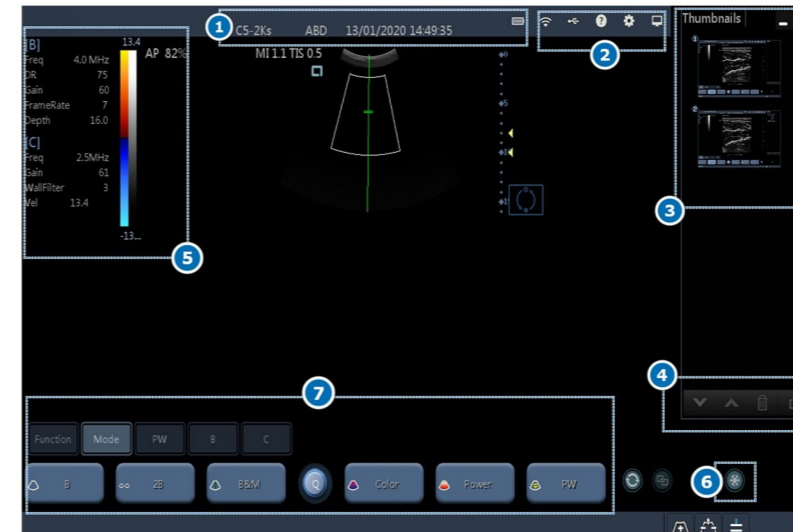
1 C5-2Ks ABD 13/01/2020 14:49:35

2

Thumbnails

1

2

3

[B]
Freq 4.0 MHz
DR 75
Gain 60
FrameRate 7
Depth 16.0
[C]
Freq 2.5MHz
Gain 61
WallFilter 3
Vel 13.4

13.4
AP 82%
-13...

5

MI 1.1 TIS 0.5

0
5
10
15

4

7

Function Mode PW B C

B 2B B&M Q Color Power PW

6